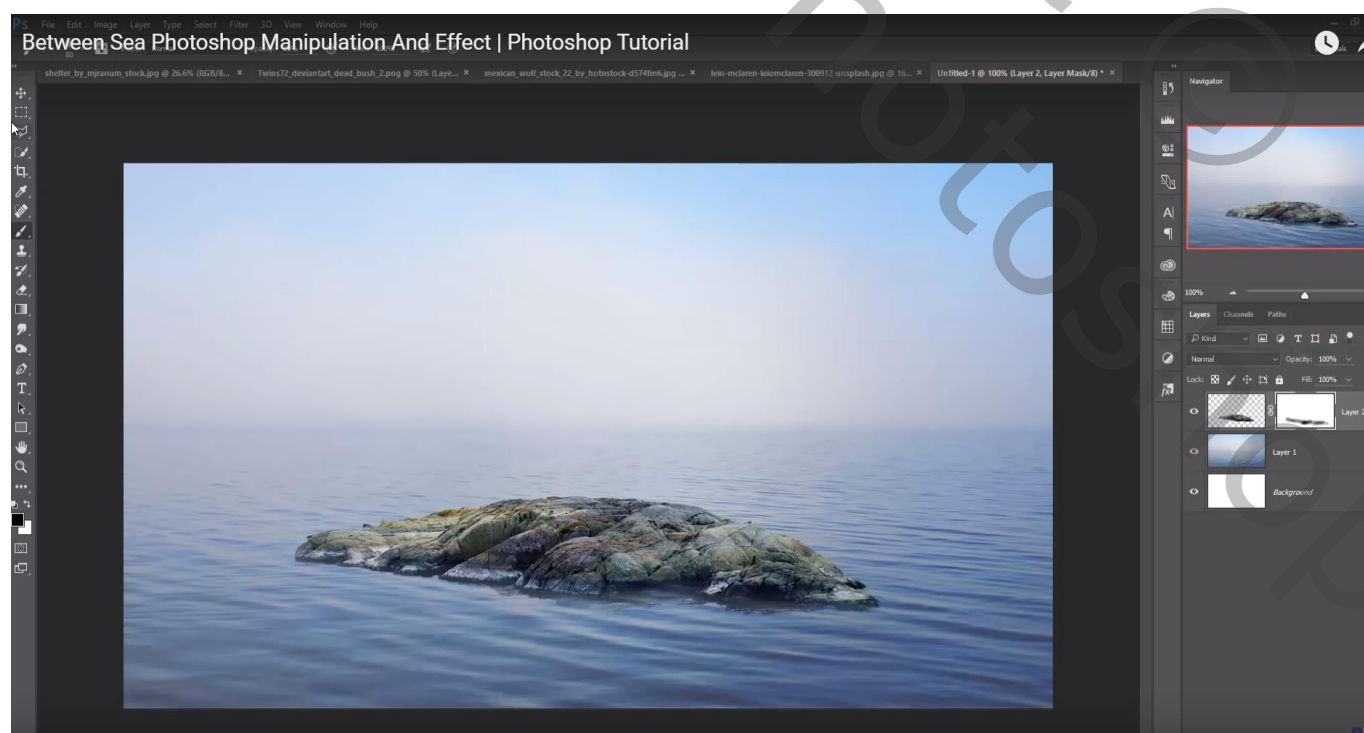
Ps File Edit Image Layer Type Select Filter 3D View Window Help

Between Sea Photoshop Manipulation And Effect | Photoshop Tutorial

shelter_by_mjranum_stock.jpg @ 26.6% (RGB/8... × Twins72_deviantart_dead_bush_2.png @ 50% (Laye... × mexican_wolf_stock_22_by_hotnstock-d574fm6.jpg ... × leio-mclaren-leiomclaren-300912-unsplash.jpg @ 16... × Untitled-1 @ 100% (Layer 2, Layer Mask/8) * ×

Navigator

100%

Layers Channels Paths

Kind

Normal Opacity: 100%

Lock: Fill: 100%

Layer 2

Layer 1

Background